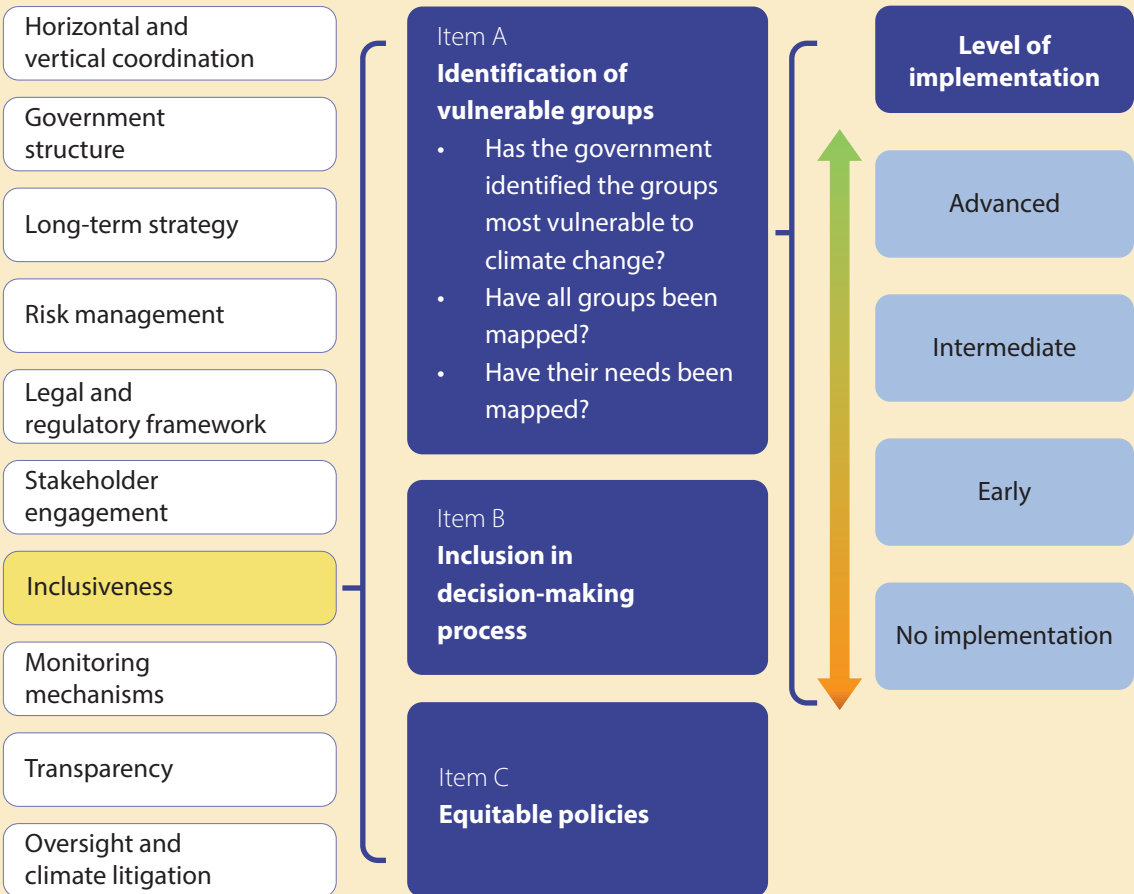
Horizontal and vertical coordination

Government structure

Long-term strategy

Risk management

Legal and regulatory framework

Stakeholder engagement

Inclusiveness

Monitoring mechanisms

Transparency

Oversight and climate litigation

Item A
**Identification of vulnerable groups**
- Has the government identified the groups most vulnerable to climate change?
- Have all groups been mapped?
- Have their needs been mapped?

Item B
**Inclusion in decision-making process**

Item C
**Equitable policies**

**Level of implementation**

Advanced

Intermediate

Early

No implementation